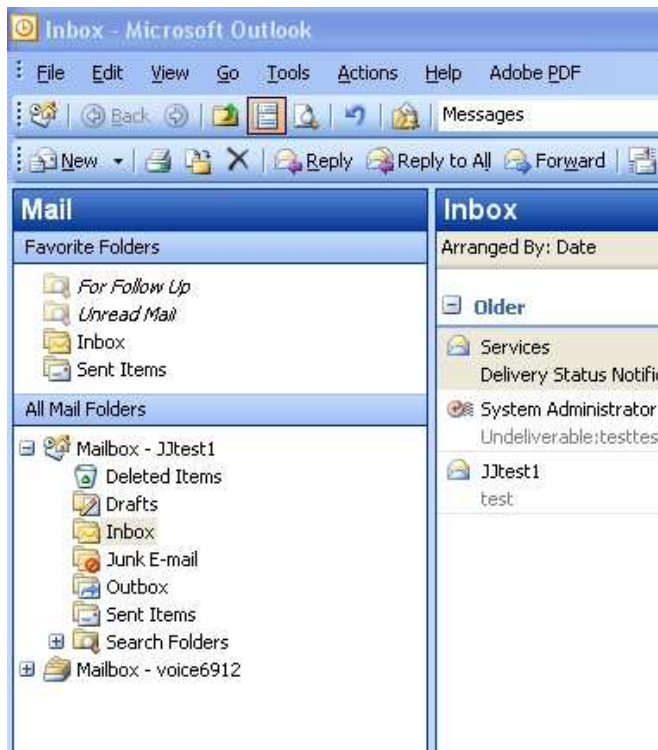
Inbox - Microsoft Outlook

File Edit View Go Tools Actions Help Adobe PDF

Back Messages

New Reply Reply to All Forward

Mail

Favorite Folders

For Follow Up
Unread Mail
Inbox
Sent Items

All Mail Folders

Mailbox - JJtest1
Deleted Items
Drafts
Inbox
Junk E-mail
Outbox
Sent Items
Search Folders
Mailbox - voice6912

Inbox

Arranged By: Date

Older

Services
Delivery Status Notifi

System Administrator
Undeliverable:testtes

JJtest1
test